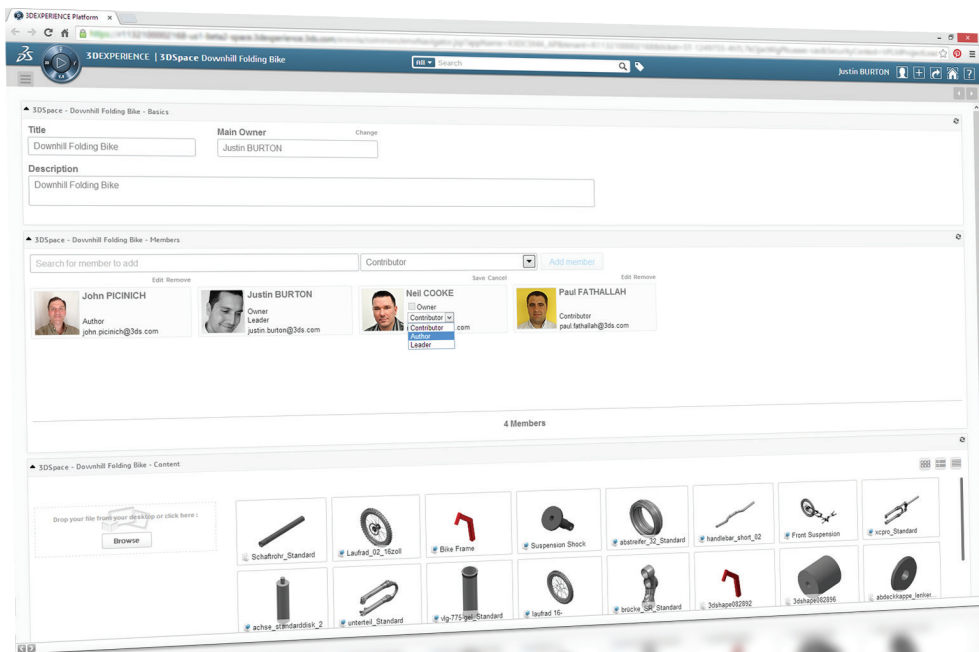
3DEXPERIENCE Platform ×

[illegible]

3DEXPERIENCE | 3DSpace Downhill Folding Bike

All ▾ Search

Justin BURTON

3DSpace - Downhill Folding Bike - Basics

Title
Downhill Folding Bike

Main Owner
Change
Justin BURTON

Description
Downhill Folding Bike

3DSpace - Downhill Folding Bike - Members

Search for member to add

Contributor

Add member

Edit Remove

John PICINICH
Author
john.picinich@3ds.com

Justin BURTON
Owner
Leader
justin.burton@3ds.com

Save Cancel

Neil COOKE
Owner
Contributor
Contributor
Author
Leader
.com

Edit Remove

Paul FATHALLAH
Contributor
paul.fathallah@3ds.com

4 Members

3DSpace - Downhill Folding Bike - Content

Drop your file from your desktop or click here :

Browse

Schaftrohr_Standard

Laufrad_02_16zoll

Bike Frame

Suspension Shock

abstreifer_32_Standard

handlebar_short_02

Front Suspension

xcpro_Standard

achse_standarddisk_2

unterteil_Standard

vlg-775-gel_Standard

laufrad 16-

brücke_SR_Standard

3dshape082892

3dshape082896

abdeckkappe_lenker...